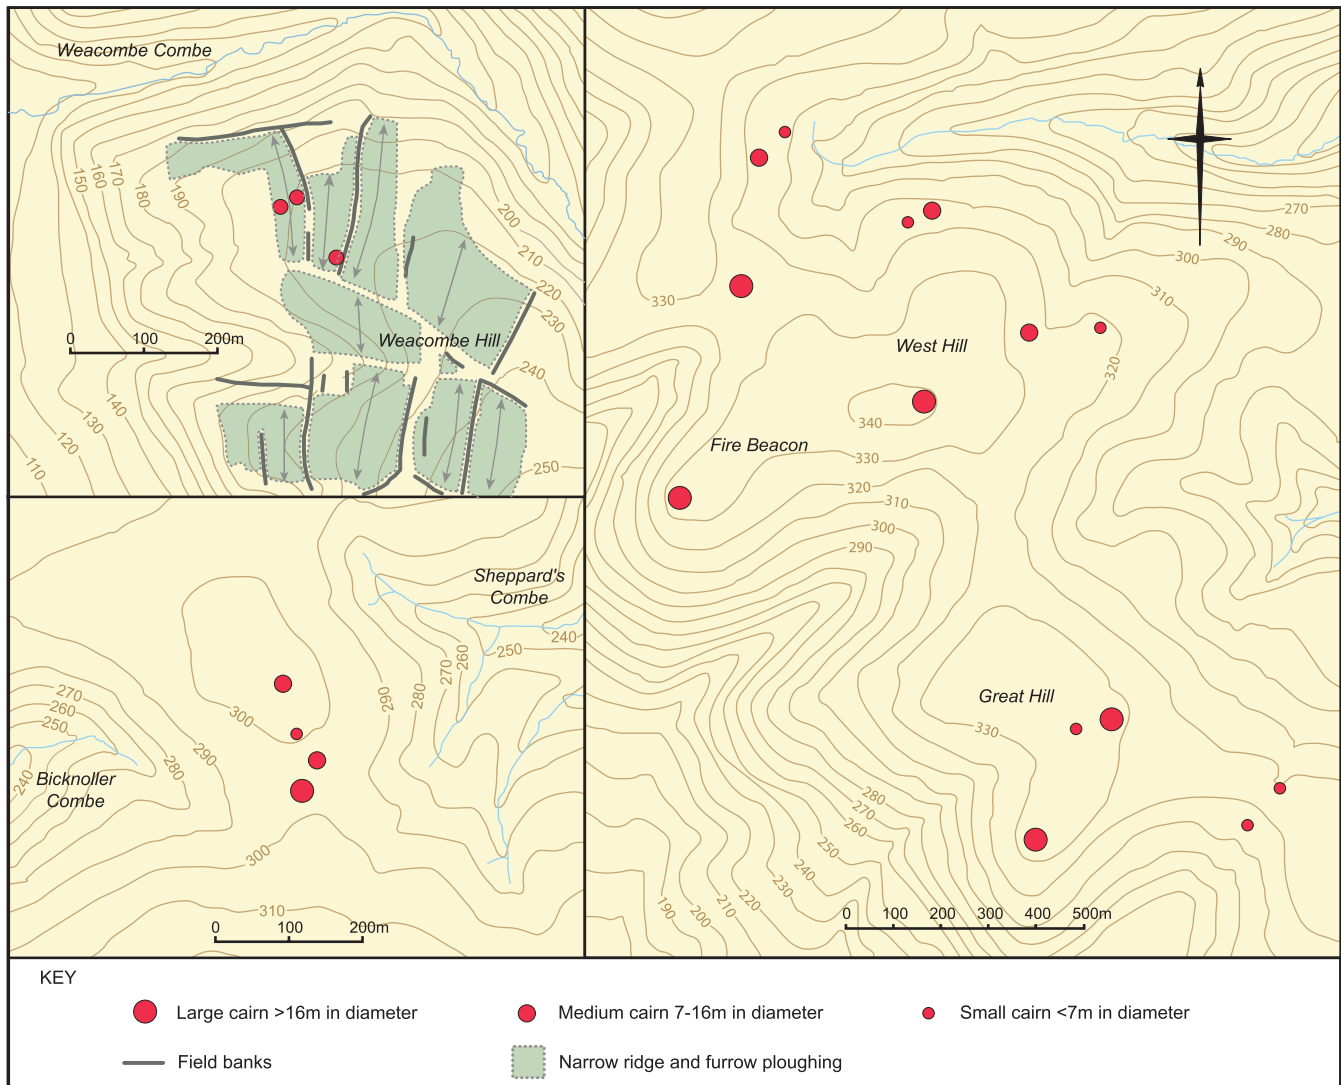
Weacombe Combe

150
160
170
180
190
200
210
220
230
240
250
130
140
120
110

0 100 200m

Weacombe Hill

Sheppard's Combe

240
250
260
270
280
290
300
310
270
260
250
240
280
290
300

Bicknoller Combe

0 100 200m

270
280
290
300
310
320
330
330
340
330
320
310
300
290

West Hill

Fire Beacon

Great Hill

330
280
270
260
250
240
230
220
210
200
190

0 100 200 300 400 500m

KEY

Large cairn >16m in diameter

Medium cairn 7-16m in diameter

Small cairn <7m in diameter

Field banks

Narrow ridge and furrow ploughing